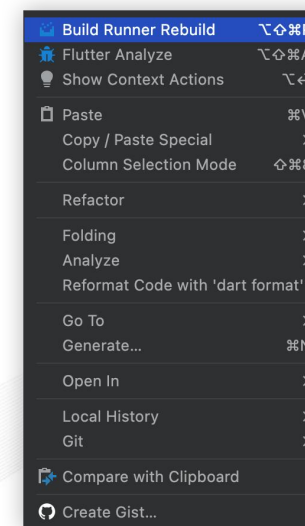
Build Runner Rebuild ⌥⇧⌘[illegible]
Flutter Analyze ⌥⇧⌘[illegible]
Show Context Actions ⌥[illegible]

Paste ⌘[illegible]
Copy / Paste Special
Column Selection Mode ⇧⌘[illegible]

Refactor

Folding
Analyze
Reformat Code with 'dart format'

Go To
Generate... ⌘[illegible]

Open In

Local History
Git

Compare with Clipboard

Create Gist...